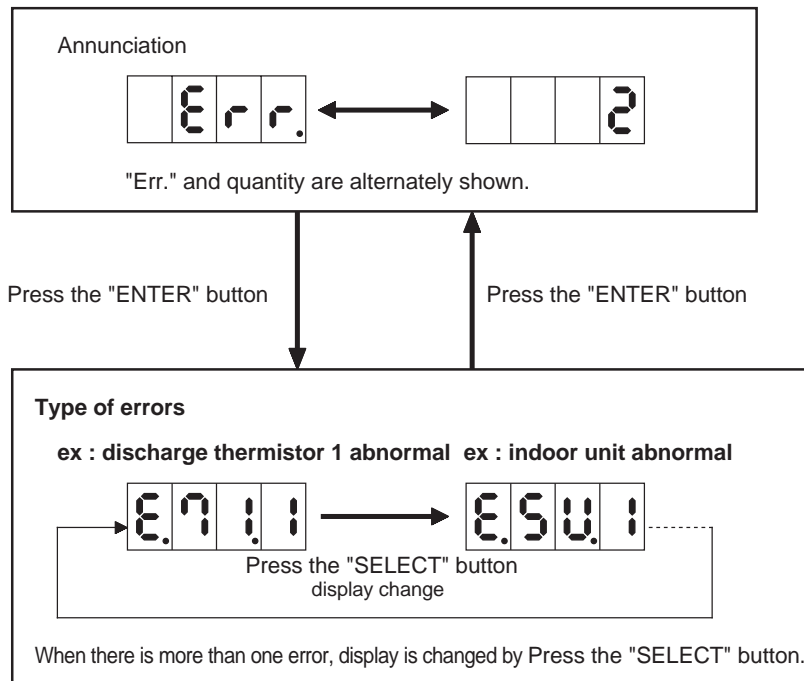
Annunciation

Err.

2

"Err." and quantity are alternately shown.

Press the "ENTER" button

Press the "ENTER" button

Type of errors

ex : discharge thermistor 1 abnormal ex : indoor unit abnormal

E.71.1

E.SU.1

Press the "SELECT" button
display change

When there is more than one error, display is changed by Press the "SELECT" button.